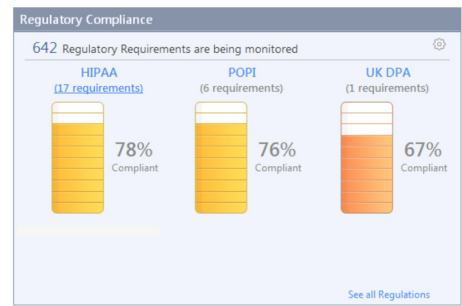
Regulatory Compliance

642 Regulatory Requirements are being monitored

HIPAA
(17 requirements)

78%
Compliant

POPI
(6 requirements)

76%
Compliant

UK DPA
(1 requirements)

67%
Compliant

See all Regulations